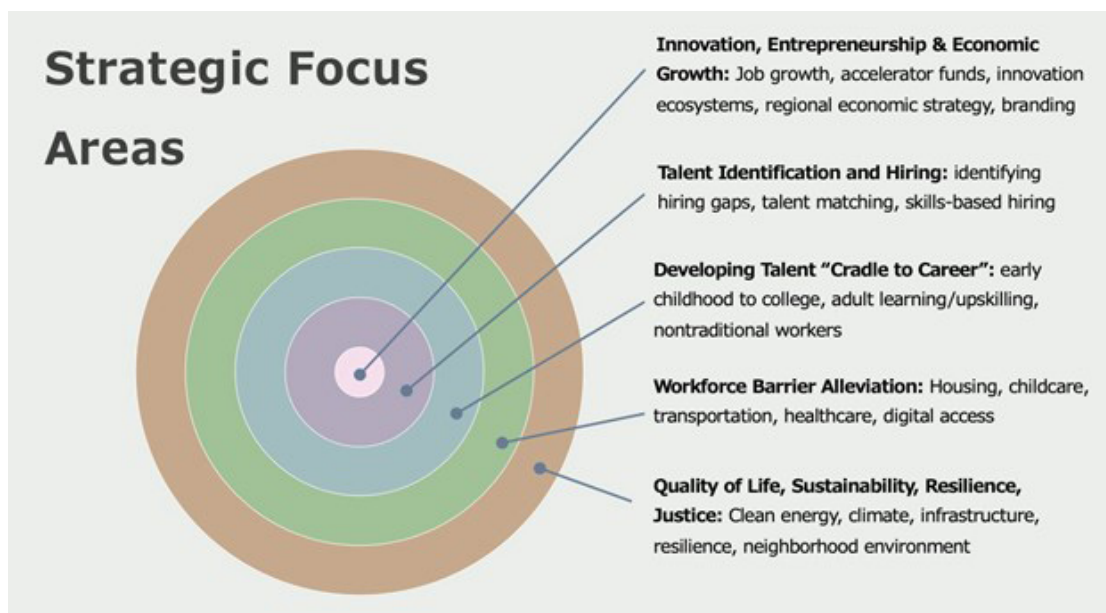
Strategic Focus Areas

**Innovation, Entrepreneurship & Economic Growth:** Job growth, accelerator funds, innovation ecosystems, regional economic strategy, branding

**Talent Identification and Hiring:** identifying hiring gaps, talent matching, skills-based hiring

**Developing Talent "Cradle to Career":** early childhood to college, adult learning/upskilling, nontraditional workers

**Workforce Barrier Alleviation:** Housing, childcare, transportation, healthcare, digital access

**Quality of Life, Sustainability, Resilience, Justice:** Clean energy, climate, infrastructure, resilience, neighborhood environment